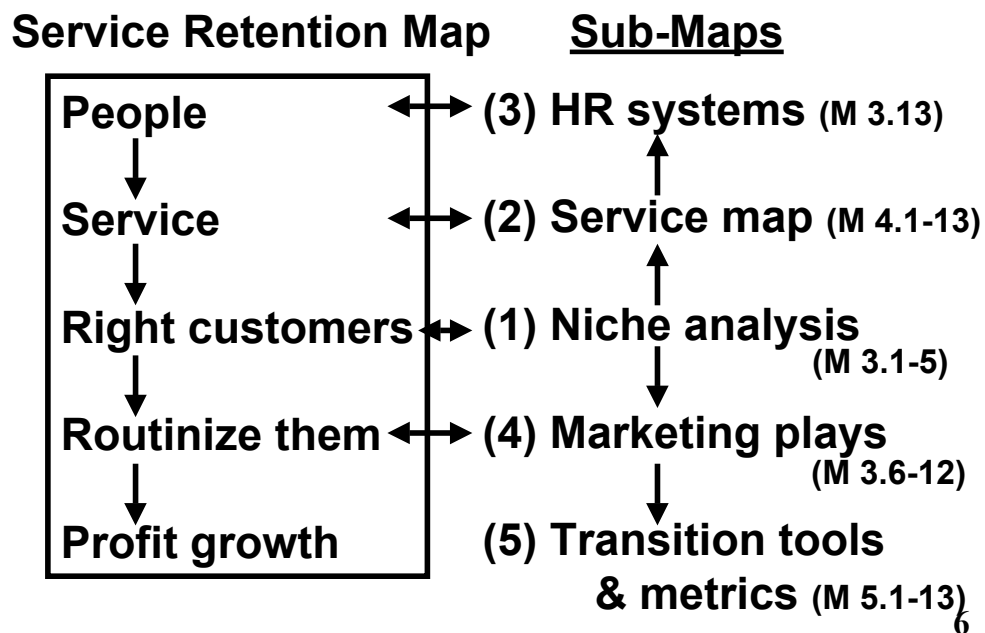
Service Retention Map

People
Service
Right customers
Routinize them
Profit growth

Sub-Maps

(3) HR systems (M 3.13)
(2) Service map (M 4.1-13)
(1) Niche analysis (M 3.1-5)
(4) Marketing plays (M 3.6-12)
(5) Transition tools & metrics (M 5.1-13)

6